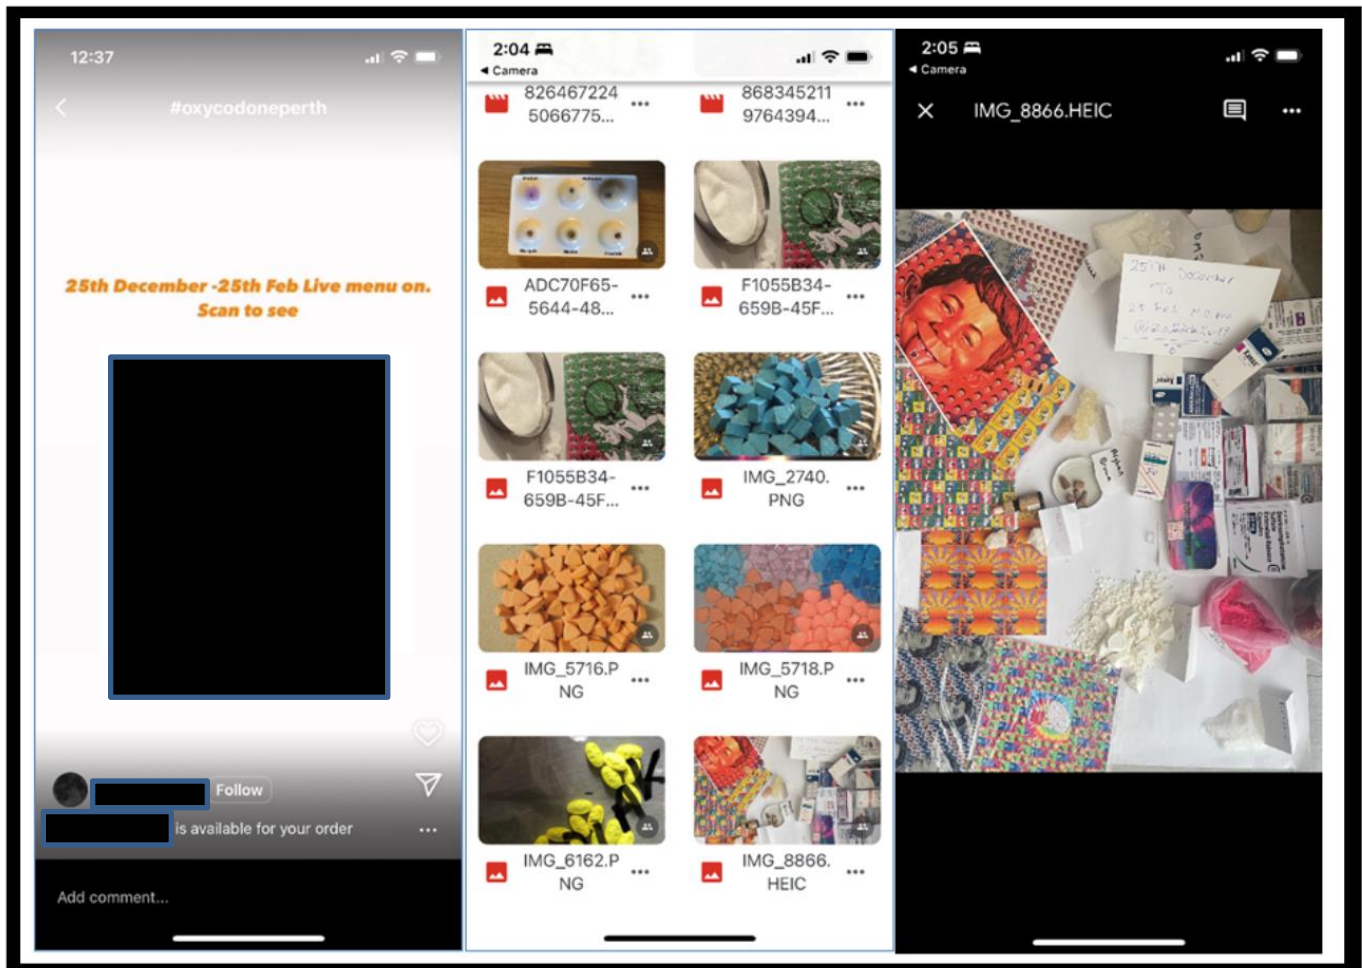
12:37

#oxycodoneperth

25th December -25th Feb Live menu on.
Scan to see

Follow

is available for your order

Add comment...

2:04
◂ Camera

826467224
5066775...

868345211
9764394...

ADC70F65-
5644-48...

F1055B34-
659B-45F...

F1055B34-
659B-45F...

IMG_2740.
PNG

IMG_5716.P
NG

IMG_5718.P
NG

IMG_6162.P
NG

IMG_8866.
HEIC

2:05
◂ Camera

IMG_8866.HEIC

25th December
TO
25 Feb
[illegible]